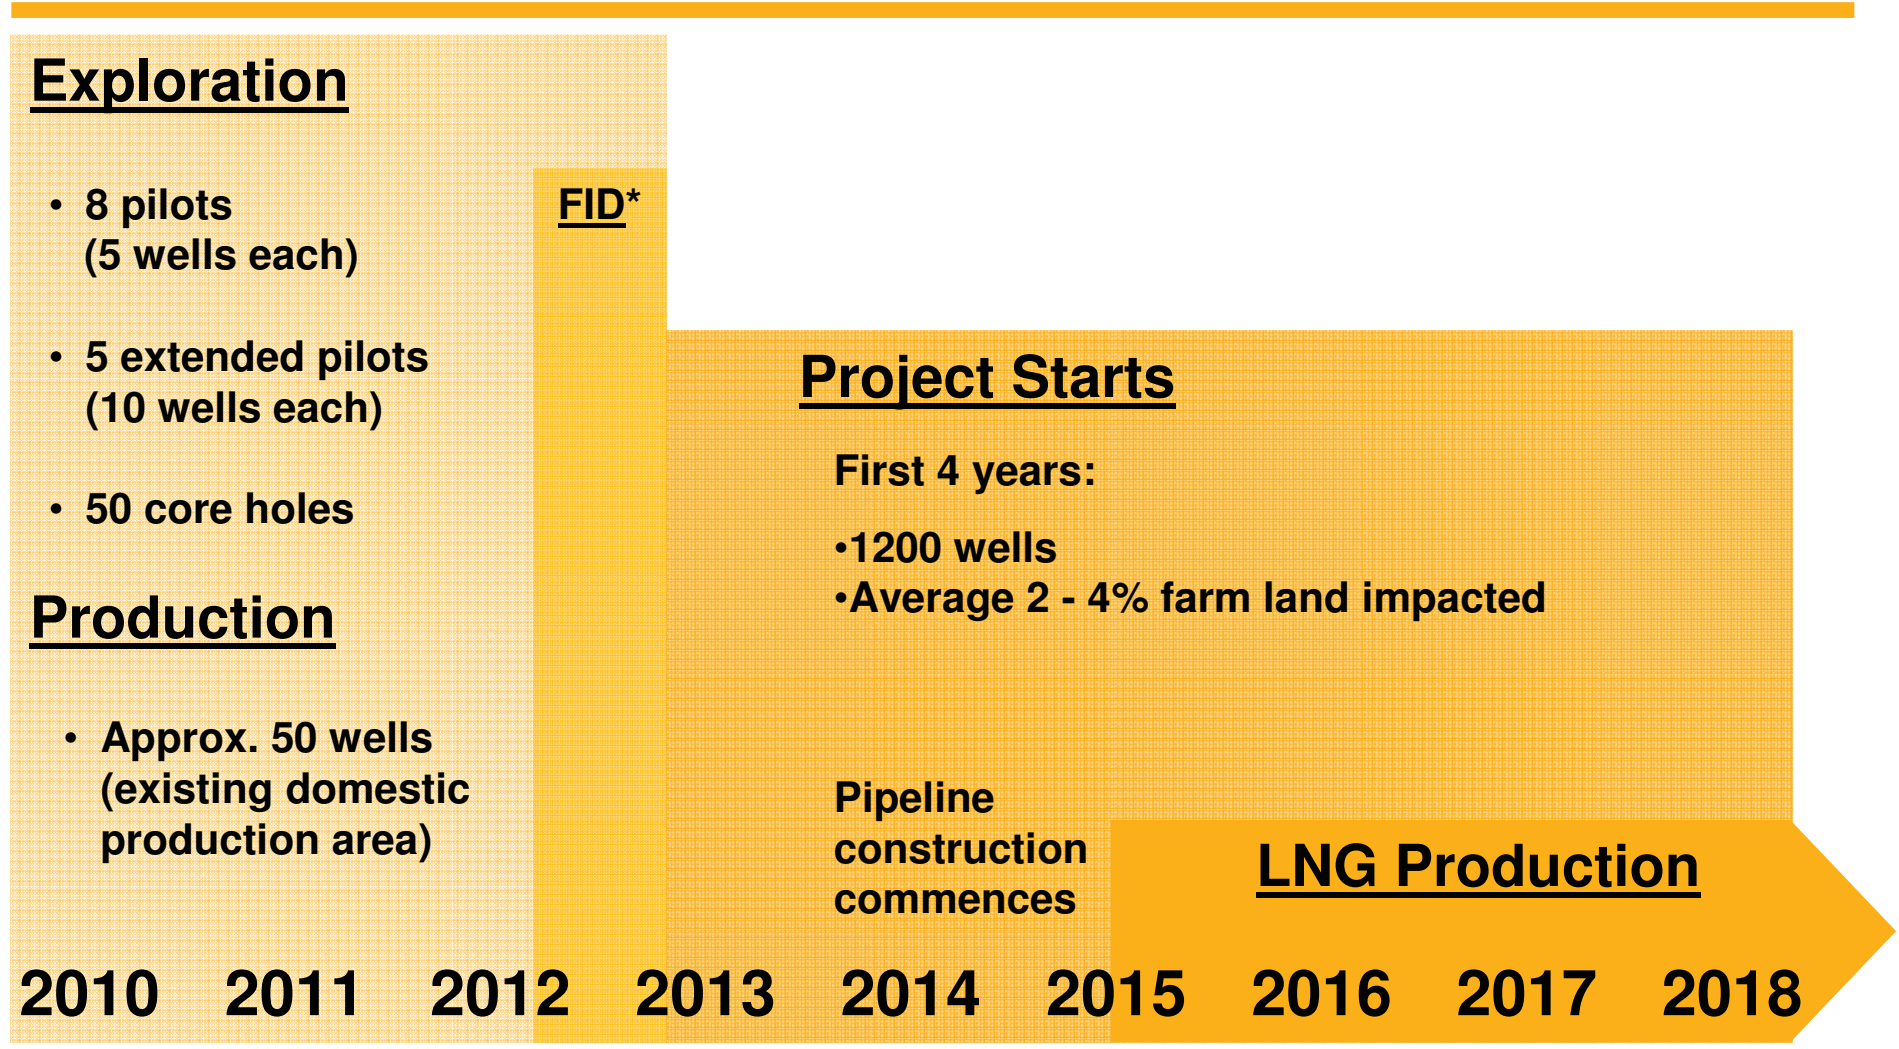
Exploration

• 8 pilots (5 wells each)

• 5 extended pilots (10 wells each)

• 50 core holes

Production

• Approx. 50 wells (existing domestic production area)

FID*

Project Starts

First 4 years:

•1200 wells
•Average 2 - 4% farm land impacted

Pipeline construction commences

LNG Production

2010 2011 2012 2013 2014 2015 2016 2017 2018